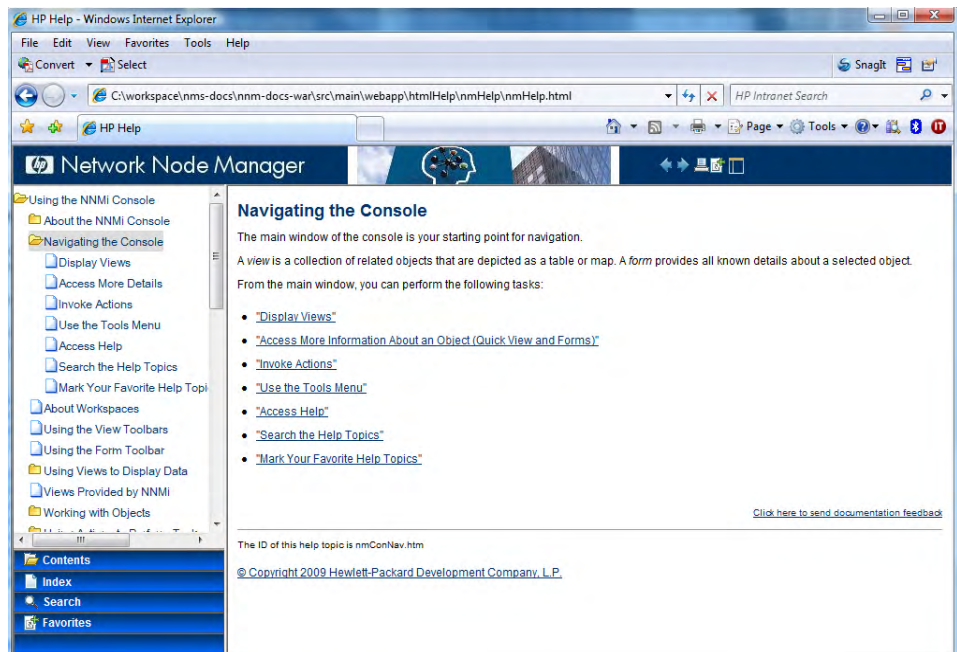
HP Help - Windows Internet Explorer

File Edit View Favorites Tools Help

Convert Select

SnagIt

C:\workspace\nms-docs\nnm-docs-war\src\main\webapp\htmlHelp\nmHelp\nmHelp.html

HP Intranet Search

HP Help

Page Tools

Network Node Manager

Using the NNMi Console
About the NNMi Console
Navigating the Console
Display Views
Access More Details
Invoke Actions
Use the Tools Menu
Access Help
Search the Help Topics
Mark Your Favorite Help Topi
About Workspaces
Using the View Toolbars
Using the Form Toolbar
Using Views to Display Data
Views Provided by NNMi
Working with Objects

Contents
Index
Search
Favorites

Navigating the Console

The main window of the console is your starting point for navigation.

A view is a collection of related objects that are depicted as a table or map. A form provides all known details about a selected object.

From the main window, you can perform the following tasks:

- "Display Views"
- "Access More Information About an Object (Quick View and Forms)"
- "Invoke Actions"
- "Use the Tools Menu"
- "Access Help"
- "Search the Help Topics"
- "Mark Your Favorite Help Topics"

Click here to send documentation feedback

The ID of this help topic is nmConNav.htm

© Copyright 2009 Hewlett-Packard Development Company, L.P.